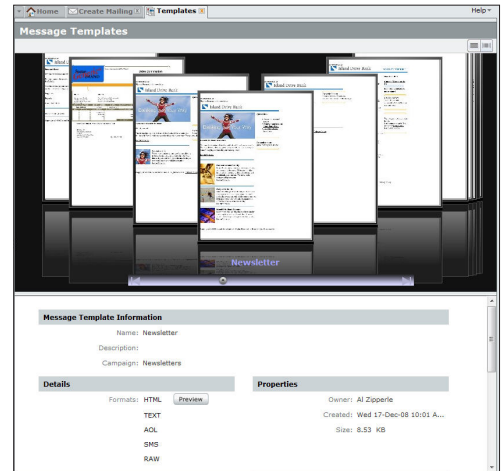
Home | Create Mailing | Templates | Help

Message Templates

Newsletter

Message Template Information

Name: Newsletter

Description:

Campaign: Newsletters

Details

Formats: HTML Preview

TEXT

AOL

SMS

RAW

Properties

Owner: Al Zipperle

Created: Wed 17-Dec-08 10:01 A...

Size: 8.53 KB